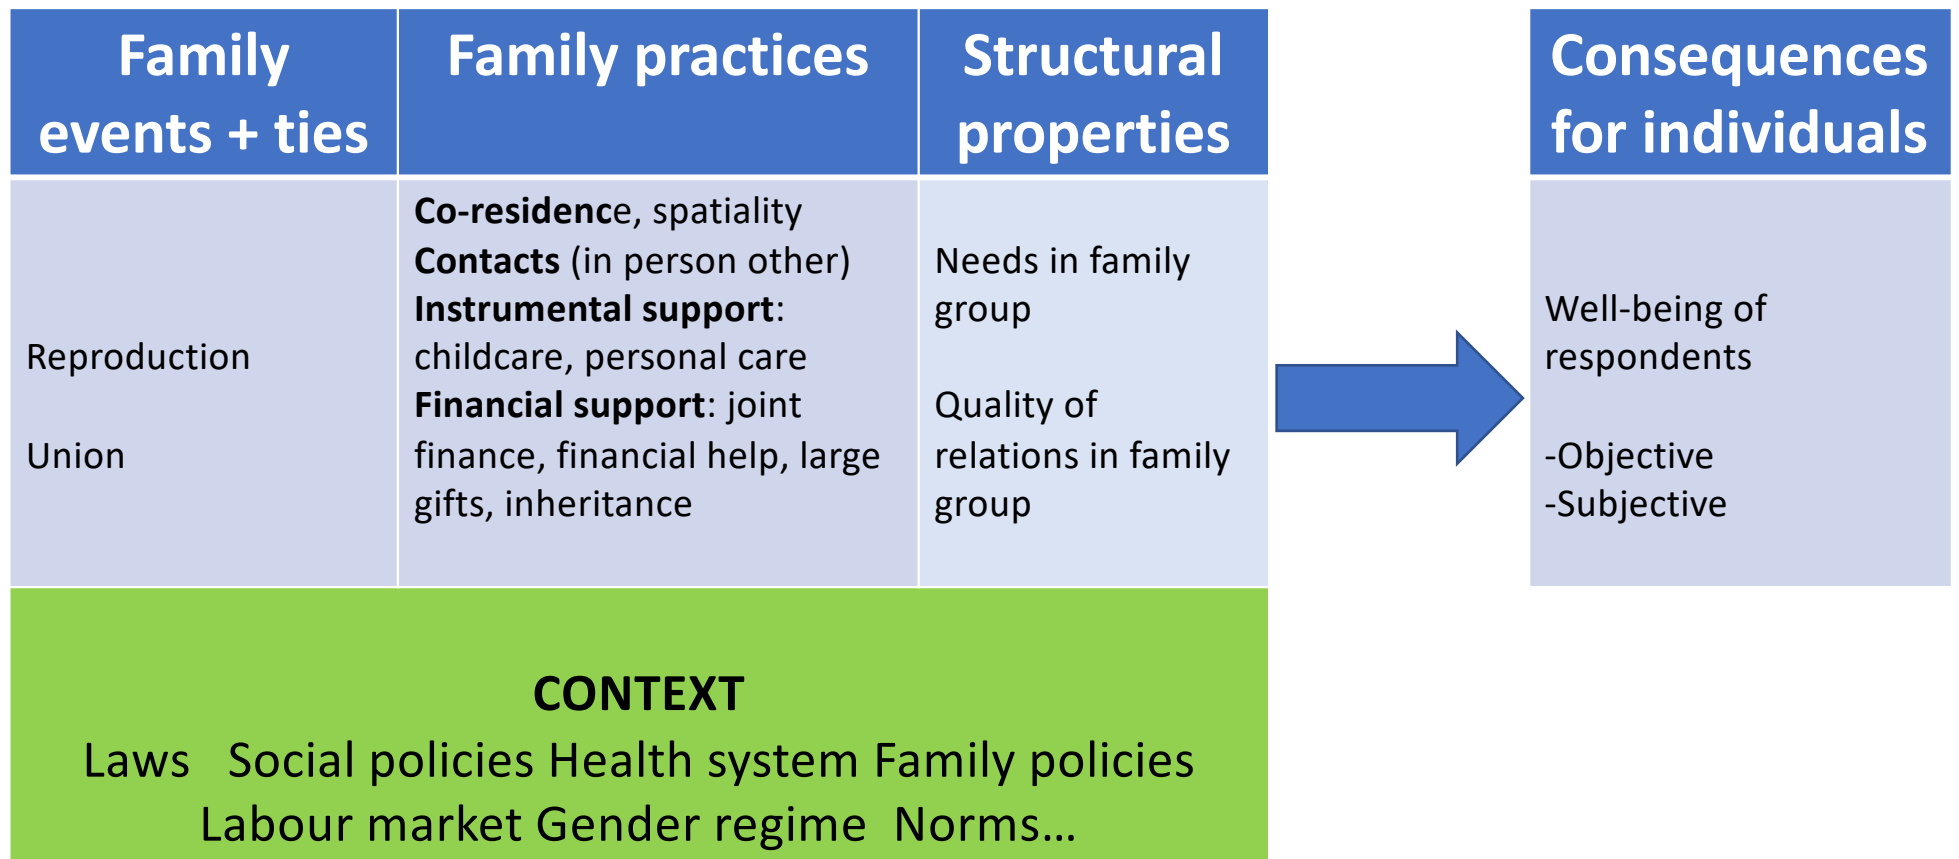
| Family events + ties | Family practices | Structural properties |
|---|---|---|
| Reproduction<br><br>Union | Co-residence, spatiality<br>Contacts (in person other)<br>Instrumental support: childcare, personal care<br>Financial support: joint finance, financial help, large gifts, inheritance | Needs in family group<br><br>Quality of relations in family group |

Consequences for individuals

Well-being of respondents

-Objective
-Subjective

CONTEXT
Laws Social policies Health system Family policies
Labour market Gender regime Norms…